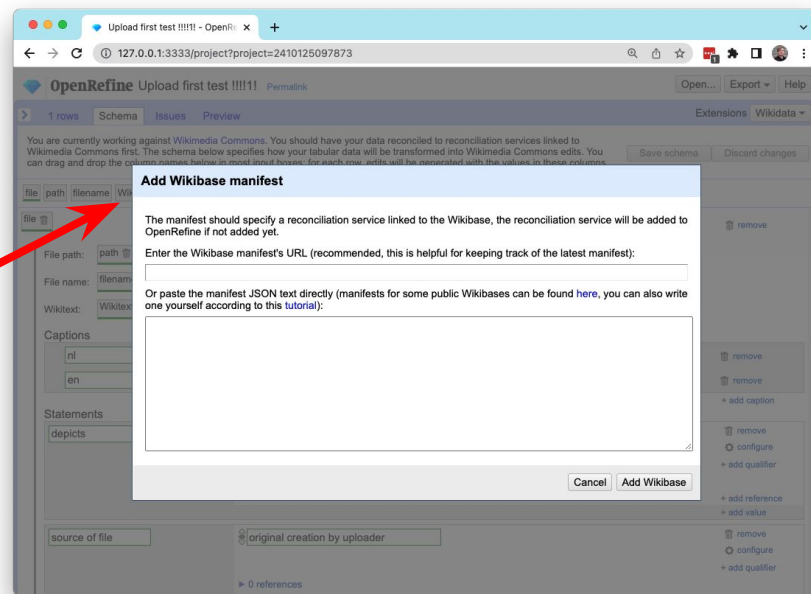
Upload first test !!!!1! - OpenRe ×

127.0.0.1:3333/project?project=2410125097873

OpenRefine Upload first test !!!!1! Permalink

Open... Export ▾ Help

1 rows Schema Issues Preview

Extensions Wikidata ▾

You are currently working against Wikimedia Commons. You should have your data reconciled to reconciliation services linked to Wikimedia Commons first. The schema below specifies how your tabular data will be transformed into Wikimedia Commons edits. You can drag and drop the column names below in most input boxes: for each row, edits will be generated with the values in these columns.

Save schema Discard changes

file path filename Wi

file

File path: path

File name: filenam

Wikitext: Wikitex

Captions

nl

en

Statements

depicts

source of file

original creation by uploader

▸ 0 references

remove

remove

remove

+ add caption

remove

configure

+ add qualifier

+ add reference

+ add value

remove

configure

+ add qualifier

Add Wikibase manifest

The manifest should specify a reconciliation service linked to the Wikibase, the reconciliation service will be added to OpenRefine if not added yet.

Enter the Wikibase manifest's URL (recommended, this is helpful for keeping track of the latest manifest):

Or paste the manifest JSON text directly (manifests for some public Wikibases can be found here, you can also write one yourself according to this tutorial):

Cancel Add Wikibase